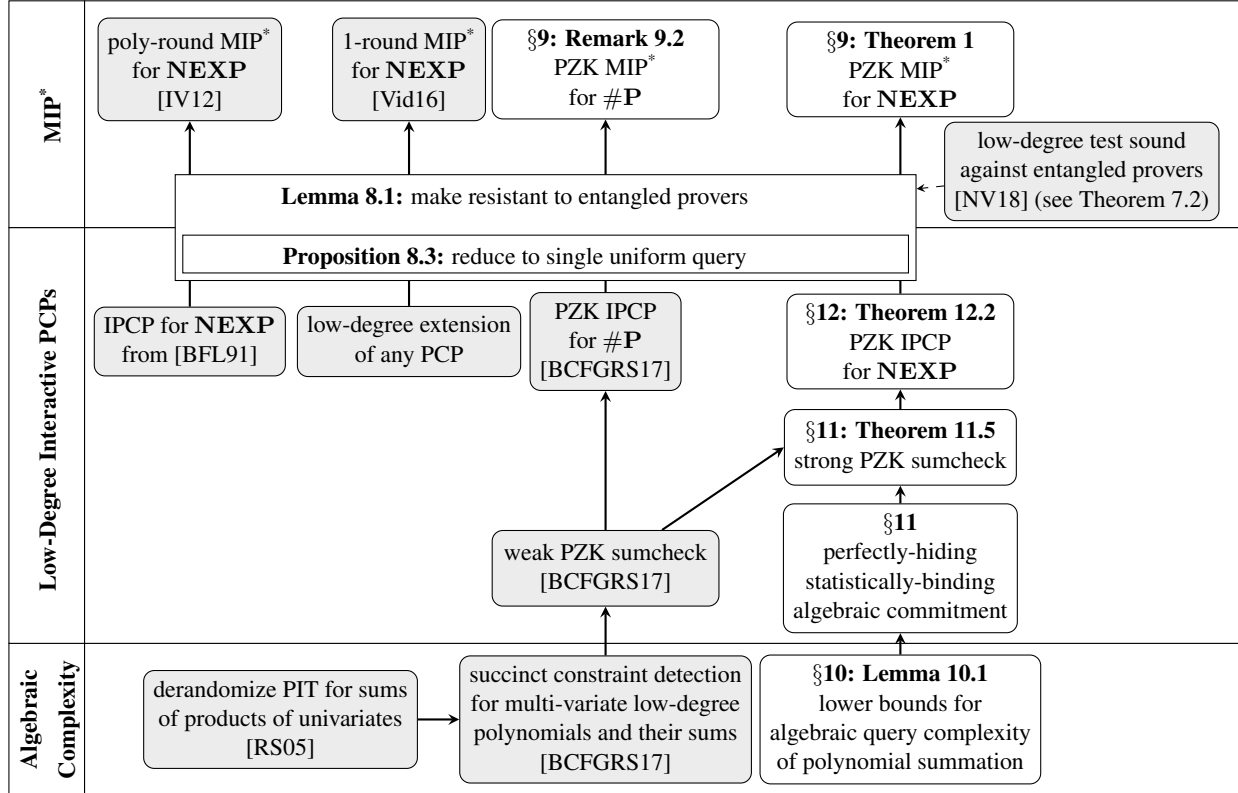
MIP$^*$

poly-round MIP$^*$ for $\mathbf{NEXP}$ [IV12]

1-round MIP$^*$ for $\mathbf{NEXP}$ [Vid16]

§9: Remark 9.2 PZK MIP$^*$ for $\#\mathbf{P}$

§9: Theorem 1 PZK MIP$^*$ for $\mathbf{NEXP}$

low-degree test sound against entangled provers [NV18] (see Theorem 7.2)

Lemma 8.1: make resistant to entangled provers

Proposition 8.3: reduce to single uniform query

Low-Degree Interactive PCPs

IPCP for $\mathbf{NEXP}$ from [BFL91]

low-degree extension of any PCP

PZK IPCP for $\#\mathbf{P}$ [BCFGRS17]

§12: Theorem 12.2 PZK IPCP for $\mathbf{NEXP}$

§11: Theorem 11.5 strong PZK sumcheck

weak PZK sumcheck [BCFGRS17]

§11 perfectly-hiding statistically-binding algebraic commitment

Algebraic Complexity

derandomize PIT for sums of products of univariates [RS05]

succinct constraint detection for multi-variate low-degree polynomials and their sums [BCFGRS17]

§10: Lemma 10.1 lower bounds for algebraic query complexity of polynomial summation